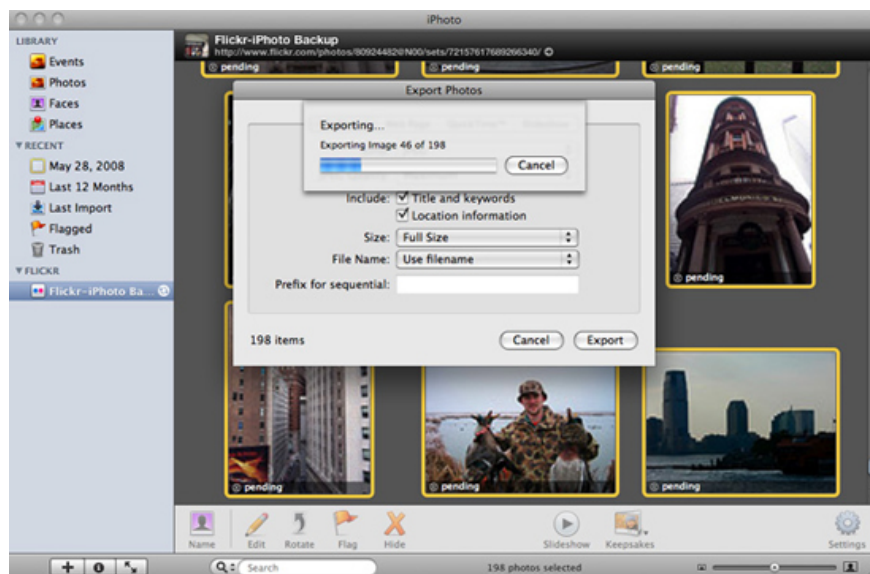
iPhoto

LIBRARY
Events
Photos
Faces
Places
RECENT
May 28, 2008
Last 12 Months
Last Import
Flagged
Trash
FLICKR
Flickr-iPhoto Ba...

Flickr-iPhoto Backup
http://www.flickr.com/photos/80924482@N00/sets/72157617689266340/

pending
pending
pending

Export Photos

Exporting...
Exporting Image 46 of 198
Cancel

Include: Title and keywords
Location information
Size: Full Size
File Name: Use filename
Prefix for sequential:

198 items
Cancel
Export

pending
pending
pending
pending

Name
Edit
Rotate
Flag
Hide
Slideshow
Keepsakes
Settings

Search
198 photos selected